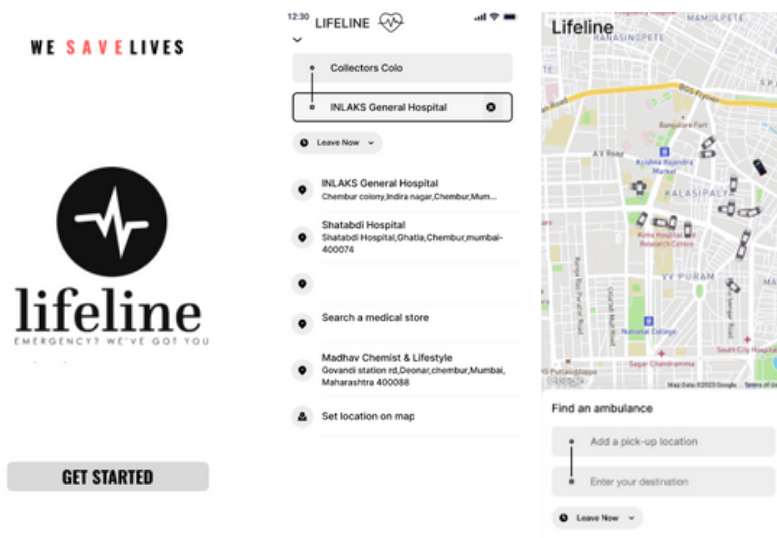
WE SAVE LIVES

lifeline
EMERGENCY? WE'VE GOT YOU

GET STARTED

12:30 LIFELINE

Collectors Colo

INLAKS General Hospital

Leave Now

INLAKS General Hospital
Chembur colony,Indira nagar,Chembur,Mum...

Shatabdi Hospital
Shatabdi Hospital,Ghatla,Chembur,mumbai-400074

Search a medical store

Madhav Chemist & Lifestyle
Govandi station rd,Deonar,chembur,Mumbai, Maharashtra 400088

Set location on map

Lifeline

MAMULPETE
NAGARATHPETE
BVG Flyover
Bangalore Fort
K R Road
Krishna Rajendra Market
KALASIPALYA
Kims Hospital and Research Centre
VV PURAM
National College
South City Hospital
Sagar Chandramma
Map Data ©2023 Google Terms of Use

Find an ambulance

Add a pick-up location

Enter your destination

Leave Now